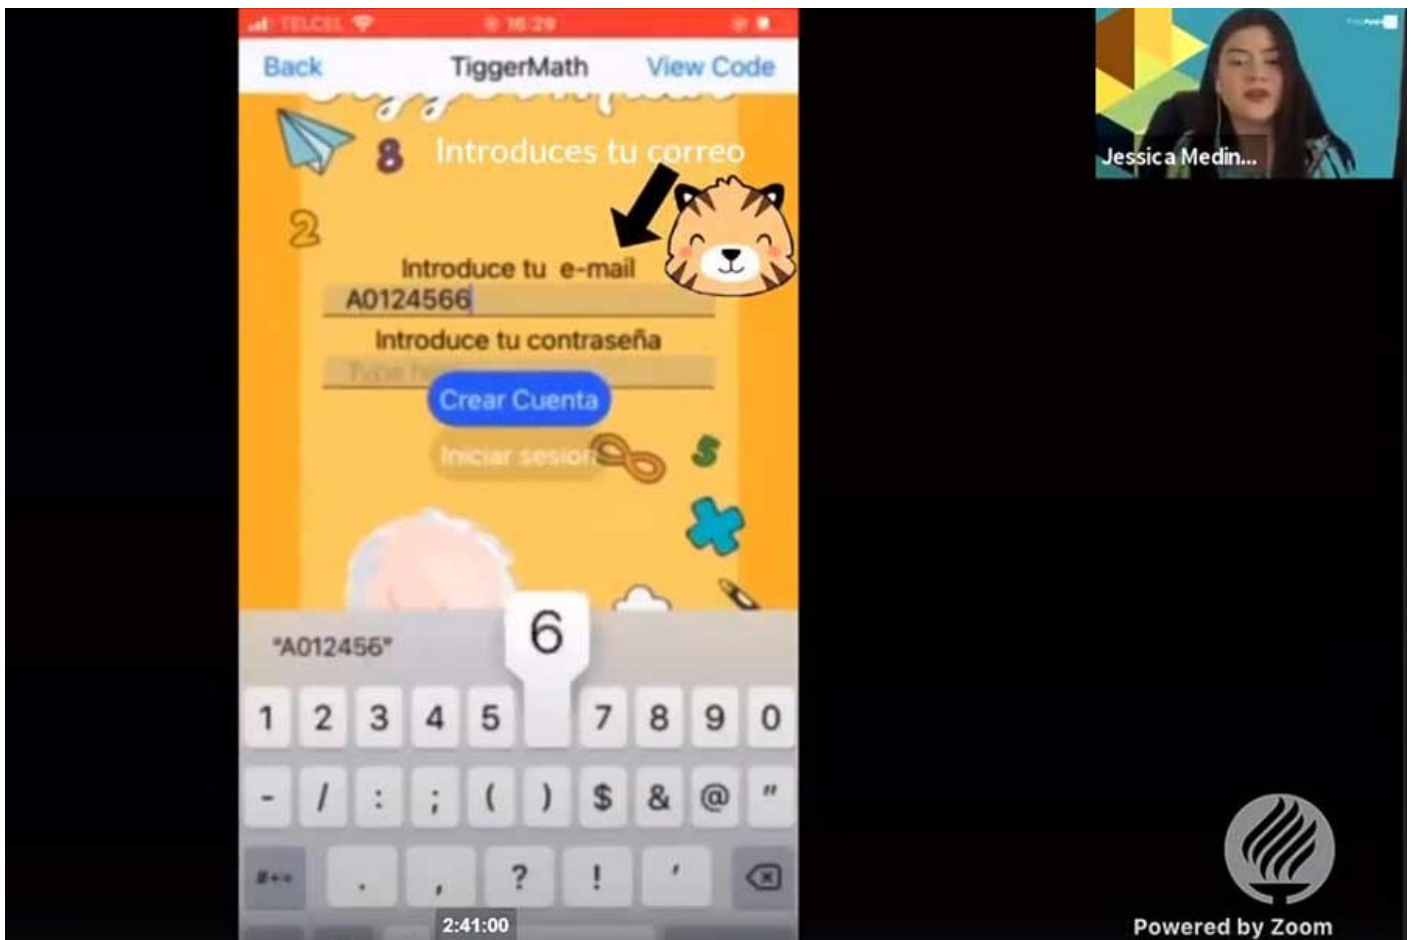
TELCEL 16:29

Back TiggerMath View Code

8 Introduces tu correo

2

Introduce tu e-mail

A0124566

Introduce tu contraseña

Type h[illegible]

Crear Cuenta

Iniciar sesion

$

"A012456"

6

1 2 3 4 5 7 8 9 0

- / : ; ( ) $ & @ "

#+= . , ? ! '

2:41:00

Jessica Medin...

Powered by Zoom